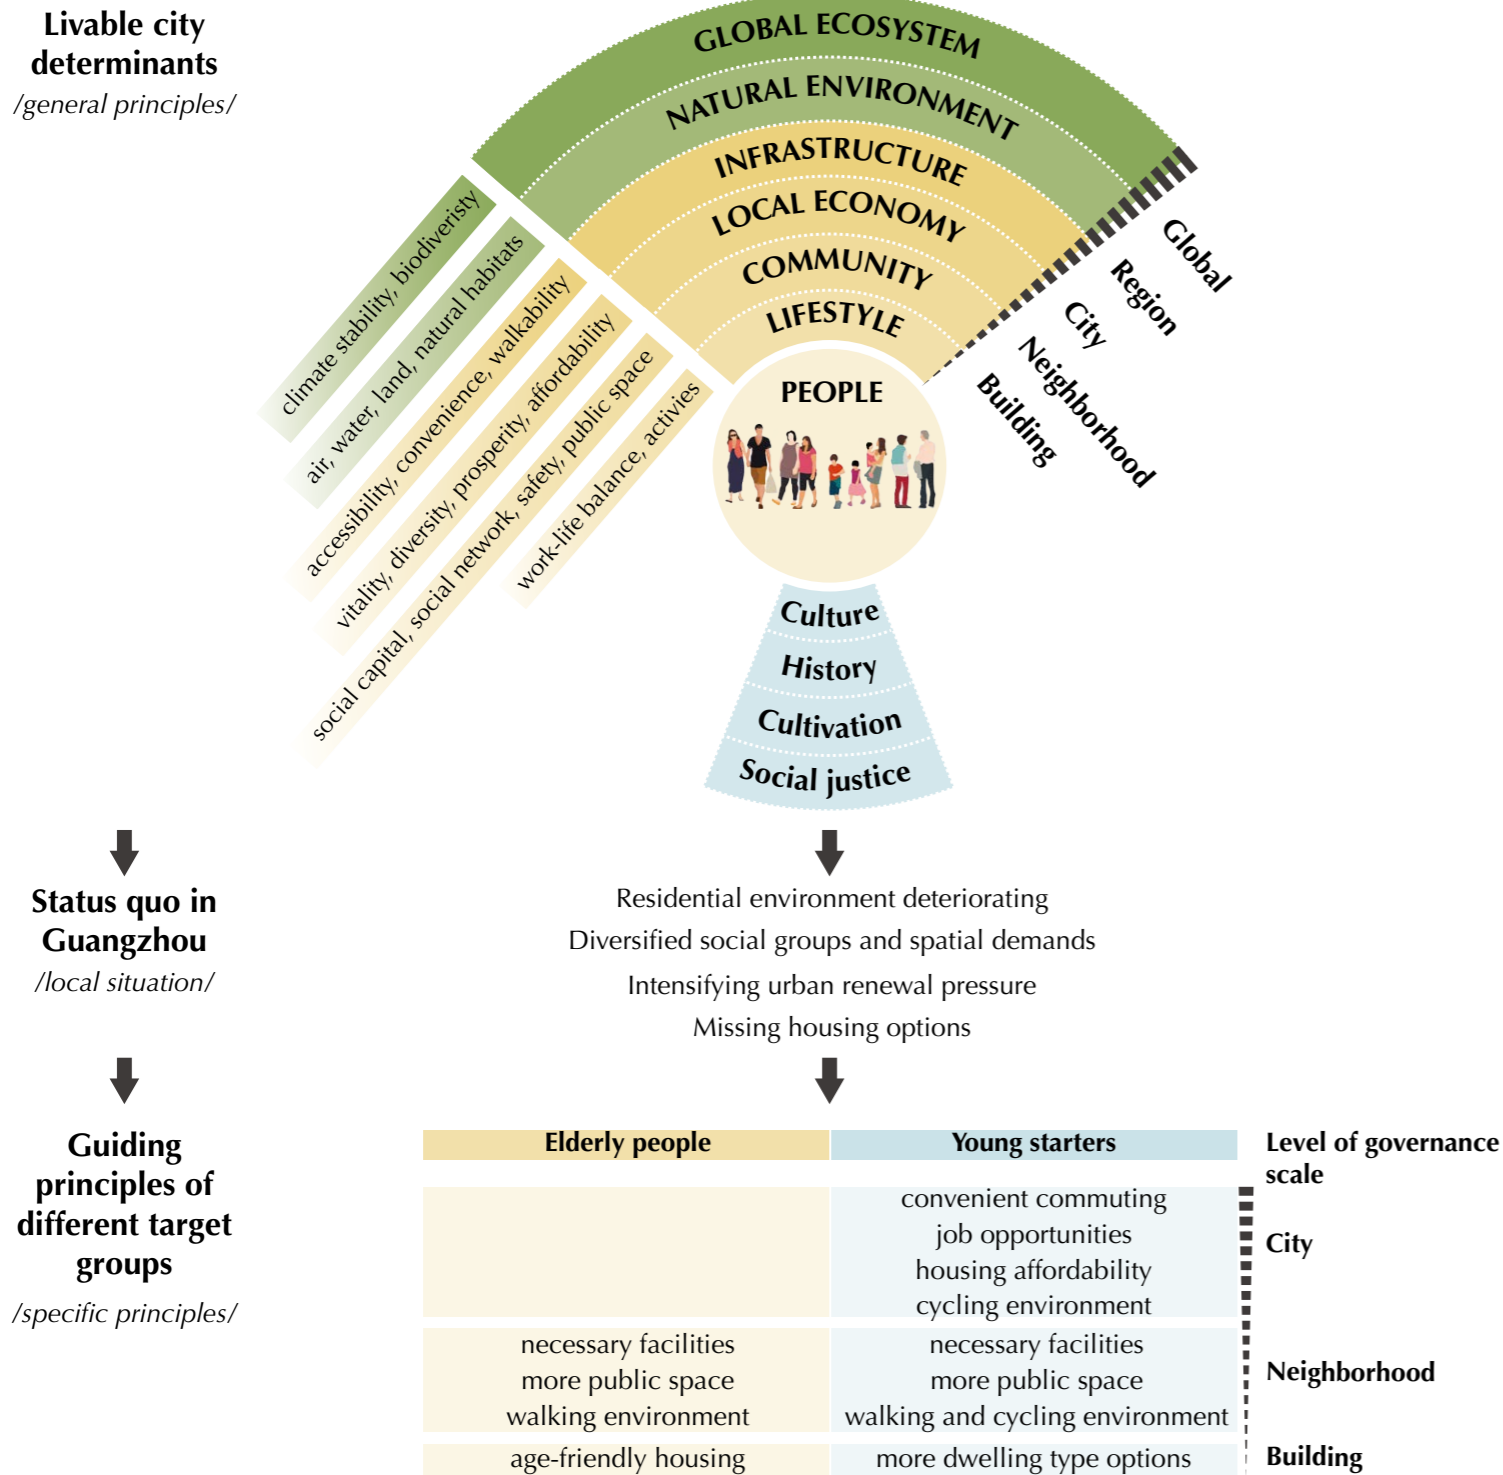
Livable city determinants
/general principles/

GLOBAL ECOSYSTEM
NATURAL ENVIRONMENT
INFRASTRUCTURE
LOCAL ECONOMY
COMMUNITY
LIFESTYLE
PEOPLE

Global
Region
City
Neighborhood
Building

climate stability, biodiveristy
air, water, land, natural habitats
accessibility, convenience, walkability
vitality, diversity, prosperity, affordability
social capital, social network, safety, public space
work-life balance, activies

Culture
History
Cultivation
Social justice

Status quo in Guangzhou
/local situation/

Residential environment deteriorating
Diversified social groups and spatial demands
Intensifying urban renewal pressure
Missing housing options

Guiding principles of different target groups
/specific principles/

| Elderly people | Young starters | Level of governance scale |
|---|---|---|
| | convenient commuting<br>job opportunities<br>housing affordability<br>cycling environment | City |
| necessary facilities<br>more public space<br>walking environment | necessary facilities<br>more public space<br>walking and cycling environment | Neighborhood |
| age-friendly housing | more dwelling type options | Building |